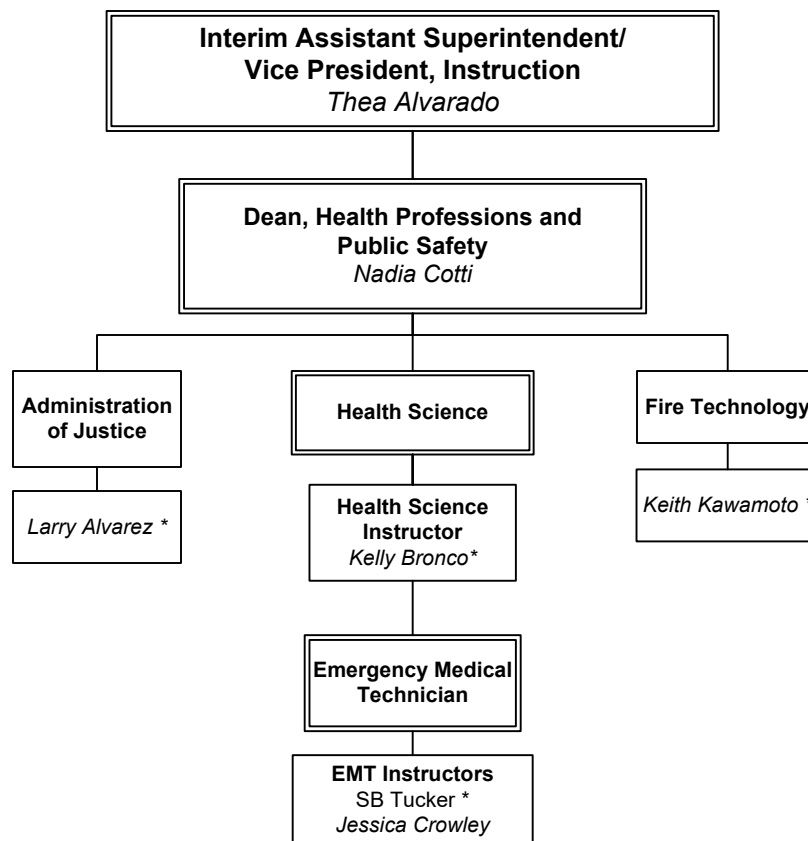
Interim Assistant Superintendent/
Vice President, Instruction
Thea Alvarado

Dean, Health Professions and Public Safety
Nadia Cotti

Administration of Justice

Larry Alvarez *

Health Science

Health Science Instructor
Kelly Bronco*

Emergency Medical Technician

EMT Instructors
SB Tucker *
Jessica Crowley

Fire Technology

Keith Kawamoto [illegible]